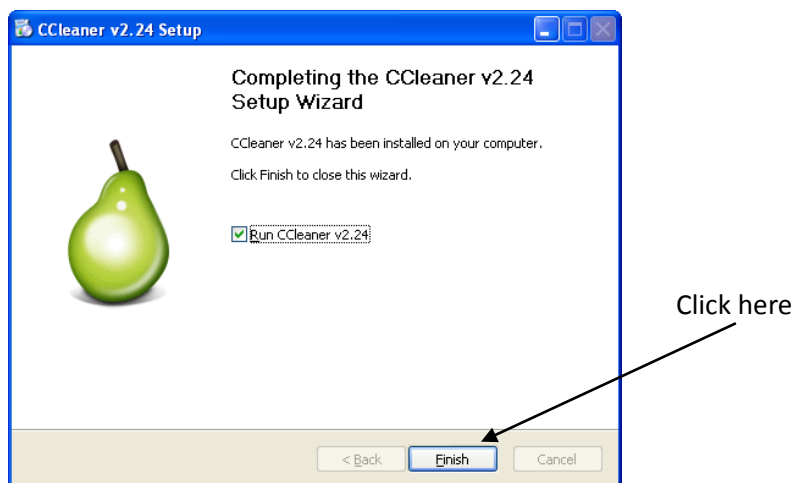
CCleaner v2.24 Setup

Completing the CCleaner v2.24 Setup Wizard

CCleaner v2.24 has been installed on your computer.

Click Finish to close this wizard.

Run CCleaner v2.24

Click here

< Back

Finish

Cancel